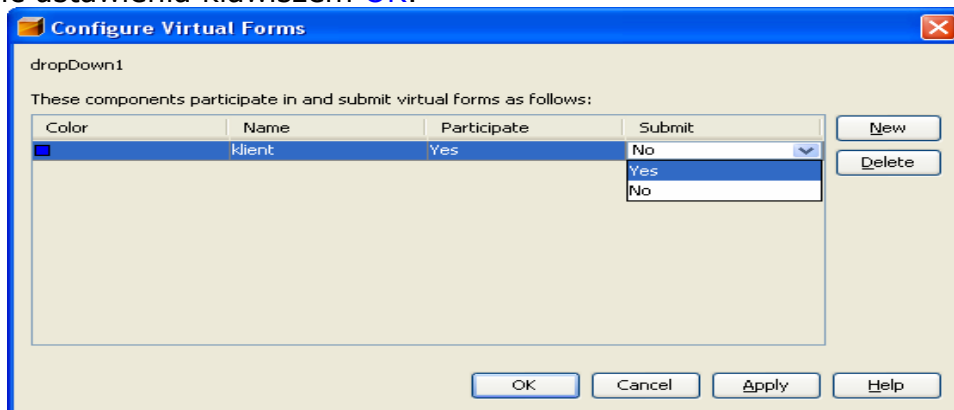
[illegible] ustawienia klawiszem OK.

Configure Virtual Forms

dropDown1

These components participate in and submit virtual forms as follows:

| Color | Name | Participate | Submit |
|---|---|---|---|
|  | klient | Yes | No |

Yes
No

New
Delete

OK
Cancel
Apply
Help